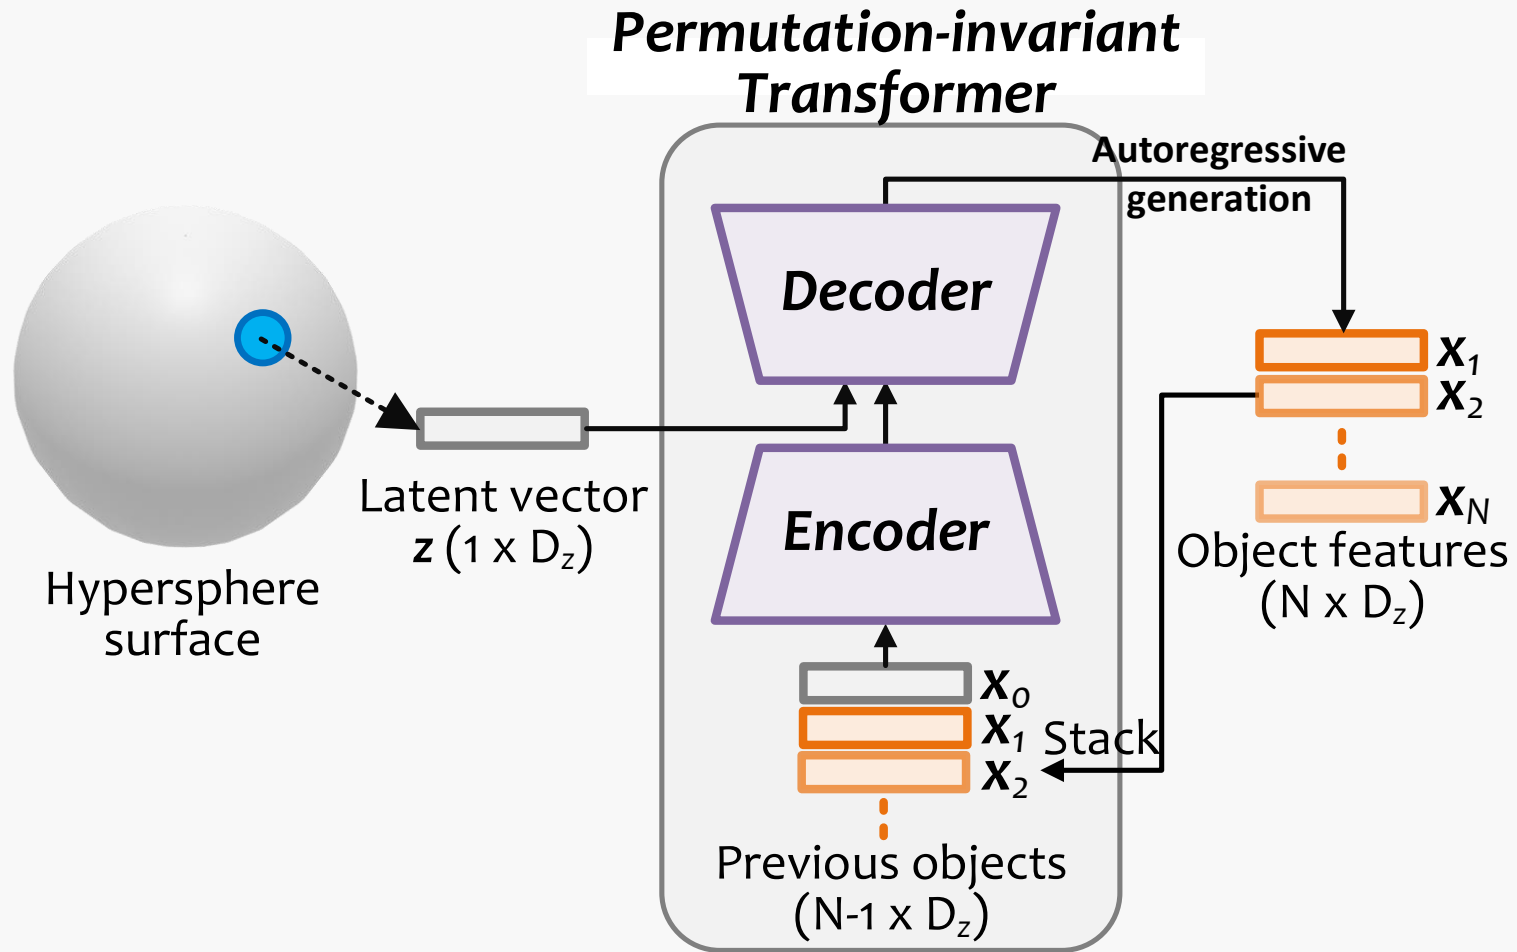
Permutation-invariant Transformer

Autoregressive generation

Decoder

Encoder

Hypersphere surface

Latent vector $z$ (1 x $D_z$)

$x_1$
$x_2$
$x_N$

Object features (N x $D_z$)

$x_0$
$x_1$ Stack
$x_2$

Previous objects (N-1 x $D_z$)